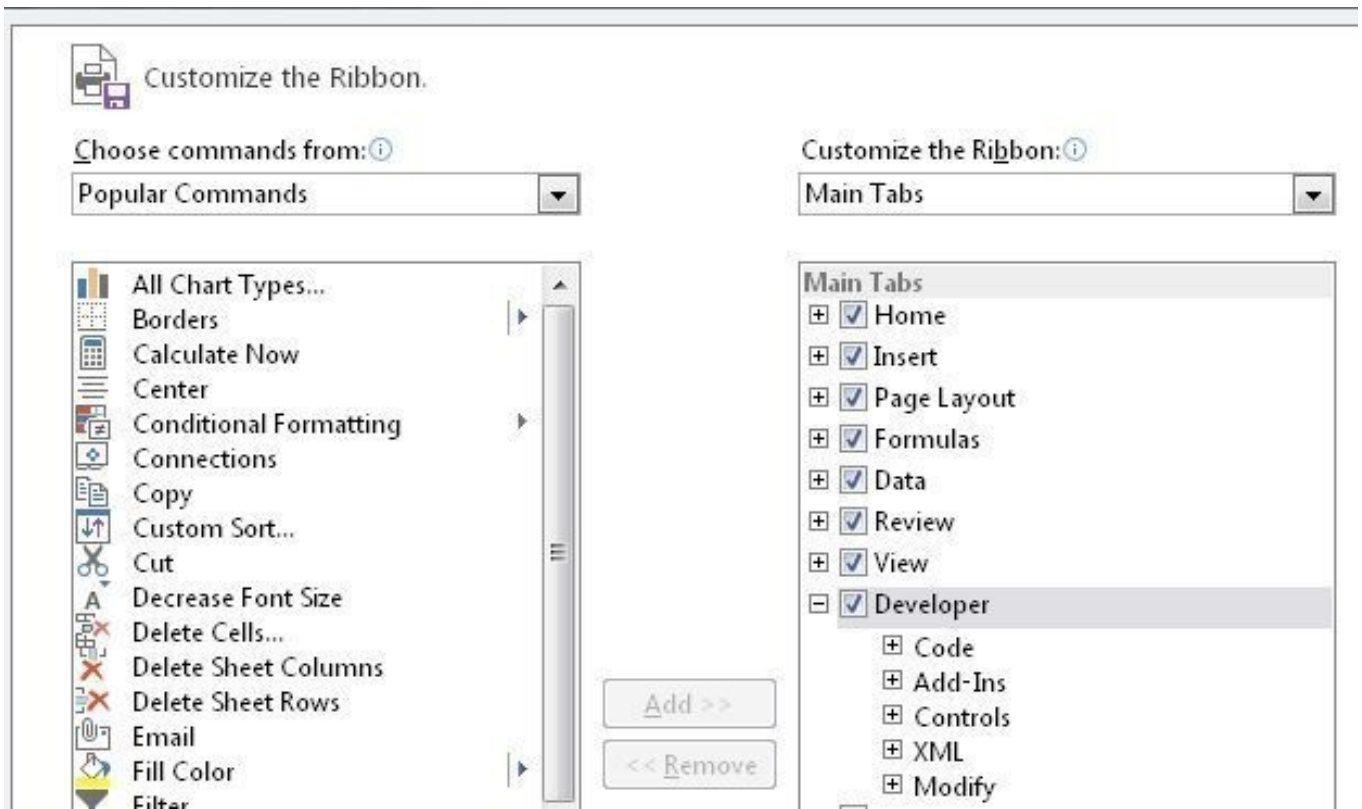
Customize the Ribbon.

Choose commands from:

Popular Commands

Customize the Ribbon:

Main Tabs

All Chart Types...
Borders
Calculate Now
Center
Conditional Formatting
Connections
Copy
Custom Sort...
Cut
Decrease Font Size
Delete Cells...
Delete Sheet Columns
Delete Sheet Rows
Email
Fill Color
Filter

Add >>

<< Remove

Main Tabs
Home
Insert
Page Layout
Formulas
Data
Review
View
Developer
Code
Add-Ins
Controls
XML
Modify